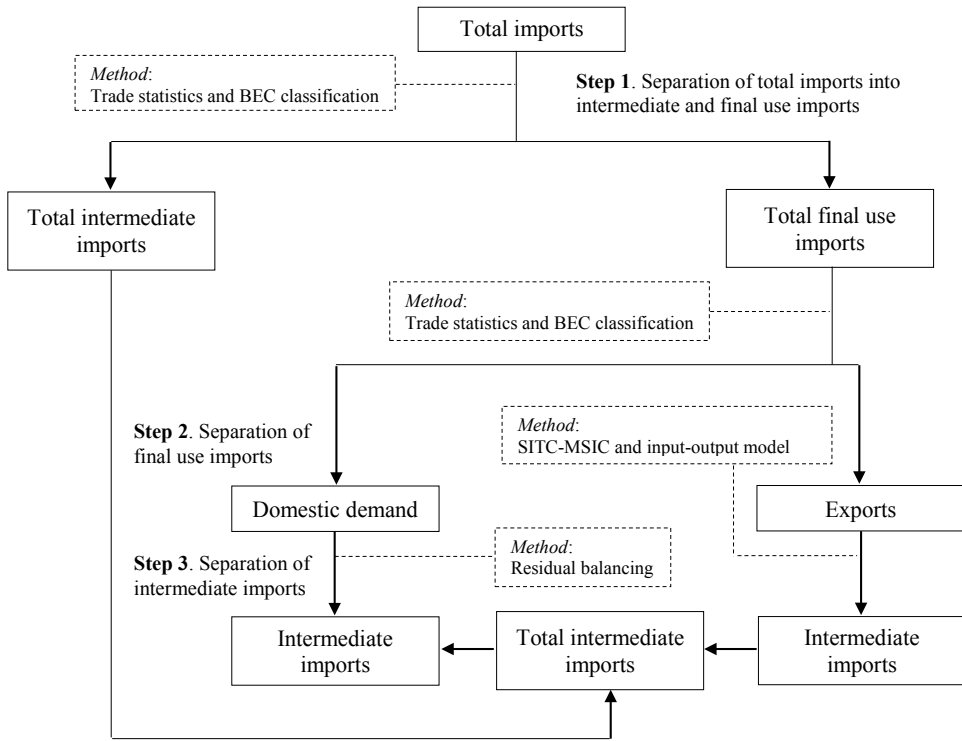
Total imports

*Method*:
Trade statistics and BEC classification

**Step 1**. Separation of total imports into intermediate and final use imports

Total intermediate imports

Total final use imports

*Method*:
Trade statistics and BEC classification

**Step 2**. Separation of final use imports

*Method*:
SITC-MSIC and input-output model

Domestic demand

Exports

**Step 3**. Separation of intermediate imports

*Method*:
Residual balancing

Intermediate imports

Total intermediate imports

Intermediate imports